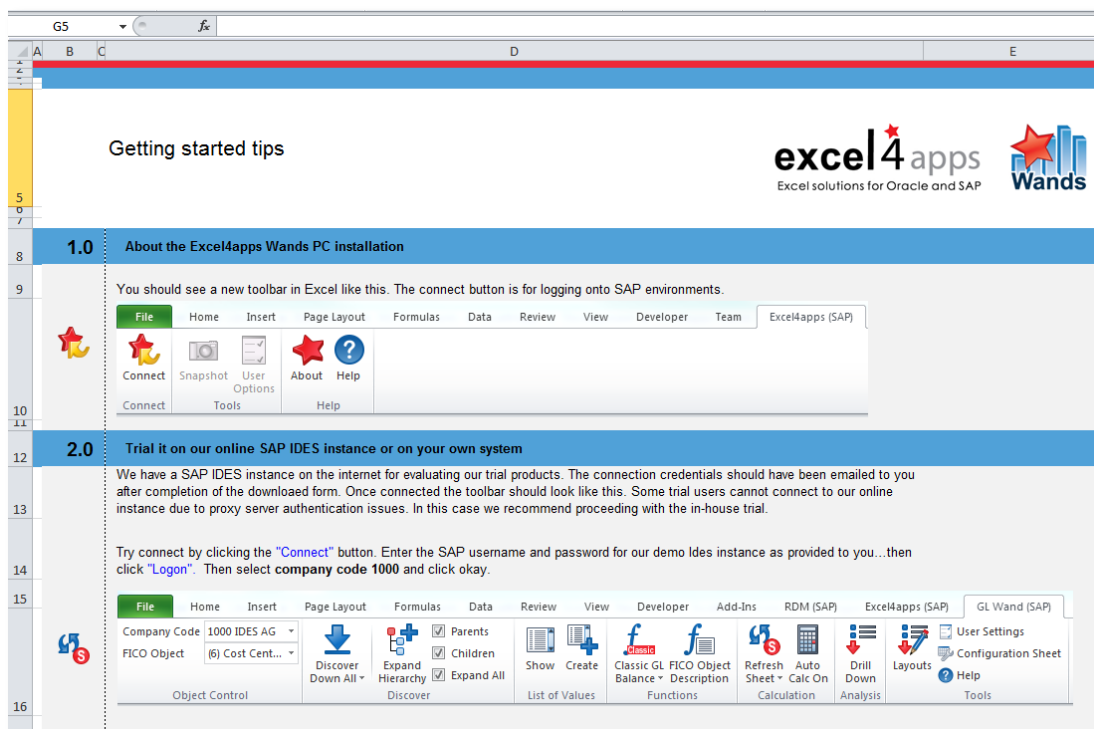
G5 $f_x$

A B C D E

1 2 3 4

Getting started tips

5 6 7

excel4apps
Excel solutions for Oracle and SAP

Wands

8 1.0 About the Excel4apps Wands PC installation

9 You should see a new toolbar in Excel like this. The connect button is for logging onto SAP environments.

File Home Insert Page Layout Formulas Data Review View Developer Team Excel4apps (SAP)

Connect Snapshot User Options About Help
Connect Tools Help

10 11

12 2.0 Trial it on our online SAP IDES instance or on your own system

13 We have a SAP IDES instance on the internet for evaluating our trial products. The connection credentials should have been emailed to you after completion of the downloaed form. Once connected the toolbar should look like this. Some trial users cannot connect to our online instance due to proxy server authentication issues. In this case we recommend proceeding with the in-house trial.

14 Try connect by clicking the "Connect" button. Enter the SAP username and password for our demo Ides instance as provided to you...then click "Logon". Then select **company code 1000** and click okay.

15 File Home Insert Page Layout Formulas Data Review View Developer Add-Ins RDM (SAP) Excel4apps (SAP) GL Wand (SAP)

Company Code 1000 IDES AG
FICO Object (6) Cost Cent...
Discover Down All
Expand Hierarchy
Parents
Children
Expand All
Show Create
Classic GL Balance
FICO Object Description
Refresh Sheet
Auto Calc On
Drill Down
Layouts
User Settings
Configuration Sheet
Help

16 Object Control Discover List of Values Functions Calculation Analysis Tools